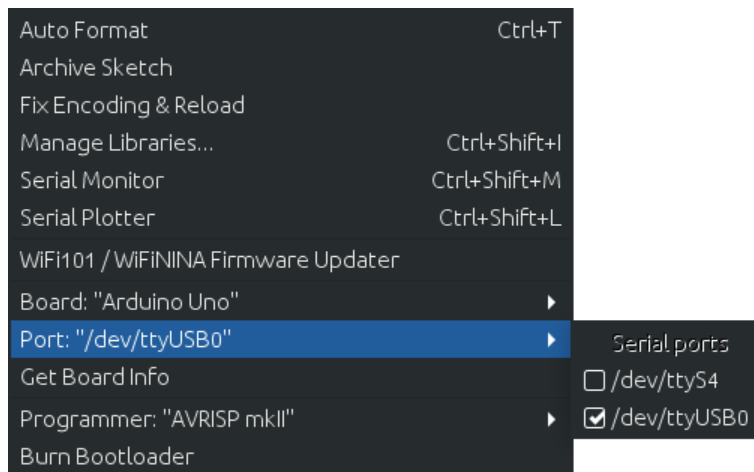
Auto Format Ctrl+T
Archive Sketch
Fix Encoding & Reload
Manage Libraries... Ctrl+Shift+I
Serial Monitor Ctrl+Shift+M
Serial Plotter Ctrl+Shift+L
WiFi101 / WiFiNINA Firmware Updater
Board: "Arduino Uno"
Port: "/dev/ttyUSB0"
Get Board Info
Programmer: "AVRISP mkII"
Burn Bootloader

Serial ports
☐ /dev/ttyS4
☑ /dev/ttyUSB0